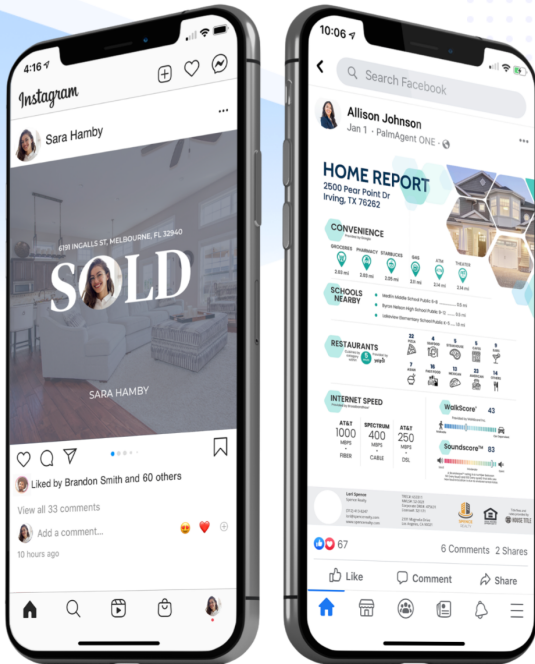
4:16

Instagram

Sara Hamby

6191 INGALLS ST, MELBOURNE, FL 32940

SOLD

SARA HAMBY

Liked by Brandon Smith and 60 others

View all 33 comments

Add a comment...

10 hours ago

10:06

Search Facebook

Allison Johnson

Jan 1 · PalmAgent ONE ·

HOME REPORT

2500 Pear Point Dr Irving, TX 76262

CONVENIENCE

GROCERIES 2.65 mi | PHARMACY 2.65 mi | STARBUCKS 2.66 mi | GAS 3.0 mi | ATM 2.14 mi | THEATER 2.14 mi

SCHOOLS NEARBY

RESTAURANTS

INTERNET SPEED

AT&T 1000 MBPS FIBER

SPECTRUM 400 MBPS CABLE

AT&T 250 MBPS DSL

WalkScore® 43

Soundscore™ 83

67

6 Comments 2 Shares

Like

Comment

Share